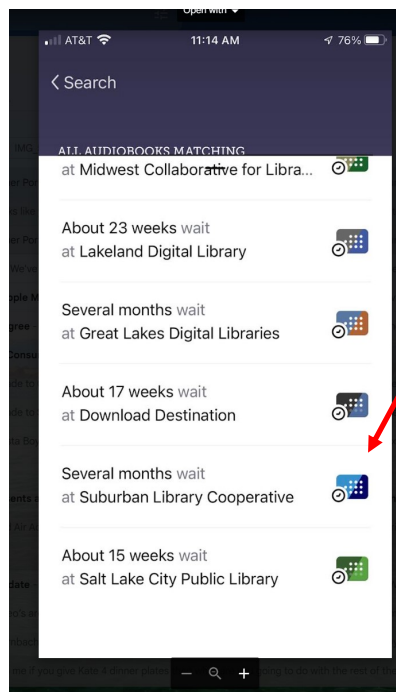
Open with

AT&T 11:14 AM 76%

< Search

ALL AUDIOBOOKS MATCHING

at Midwest Collaborative for Libra...

About 23 weeks wait
at Lakeland Digital Library

Several months wait
at Great Lakes Digital Libraries

About 17 weeks wait
at Download Destination

Several months wait
at Suburban Library Cooperative

About 15 weeks wait
at Salt Lake City Public Library